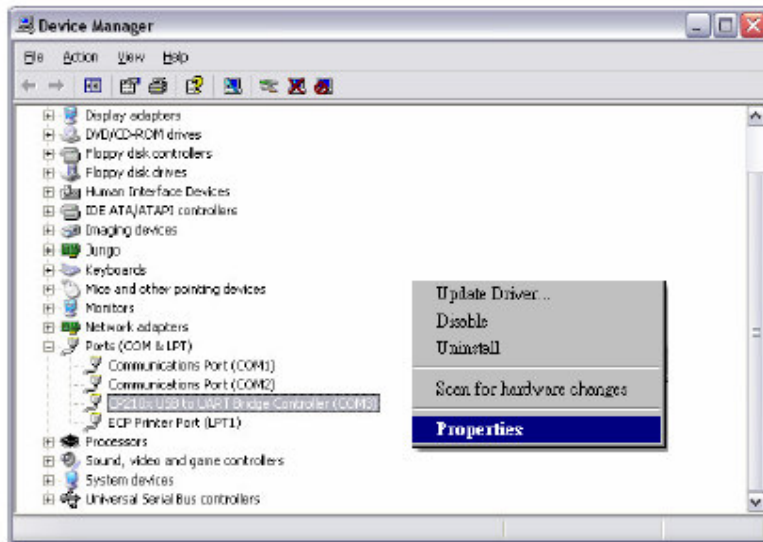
Device Manager

File Action View Help

Display adapters
DVD/CD-ROM drives
Floppy disk controllers
Floppy disk drives
Human Interface Devices
IDE ATA/ATAPI controllers
Imaging devices
Jungo
Keyboards
Mice and other pointing devices
Monitors
Network adapters
Ports (COM & LPT)
Communications Port (COM1)
Communications Port (COM2)
CP210x USB to UART Bridge Controller (COM3)
ECP Printer Port (LPT1)
Processors
Sound, video and game controllers
System devices
Universal Serial Bus controllers

Update Driver...
Disable
Uninstall
Scan for hardware changes
Properties